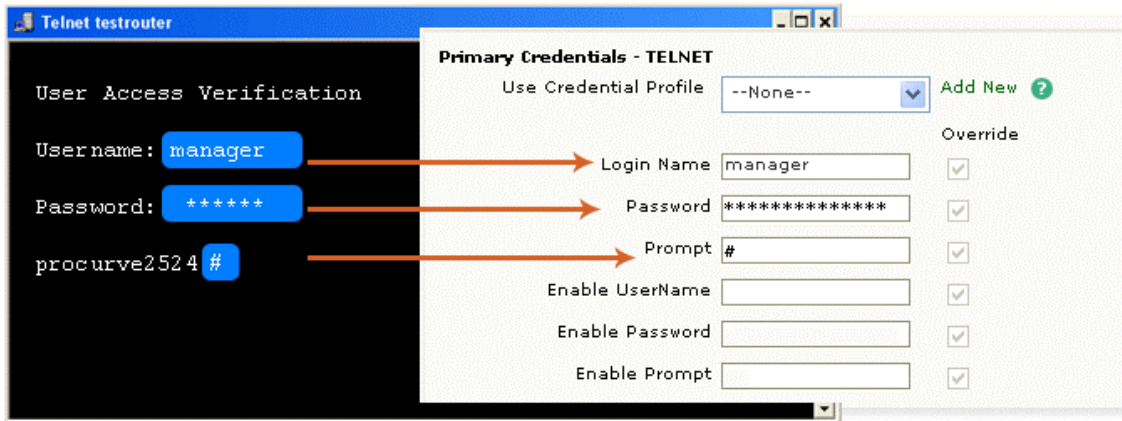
Telnet testrouter

User Access Verification

Username: manager

Password: ******

procurve2524 #

Primary Credentials - TELNET

Use Credential Profile --None--

Add New

Override

Login Name manager

Password **************

Prompt #

Enable UserName

Enable Password

Enable Prompt